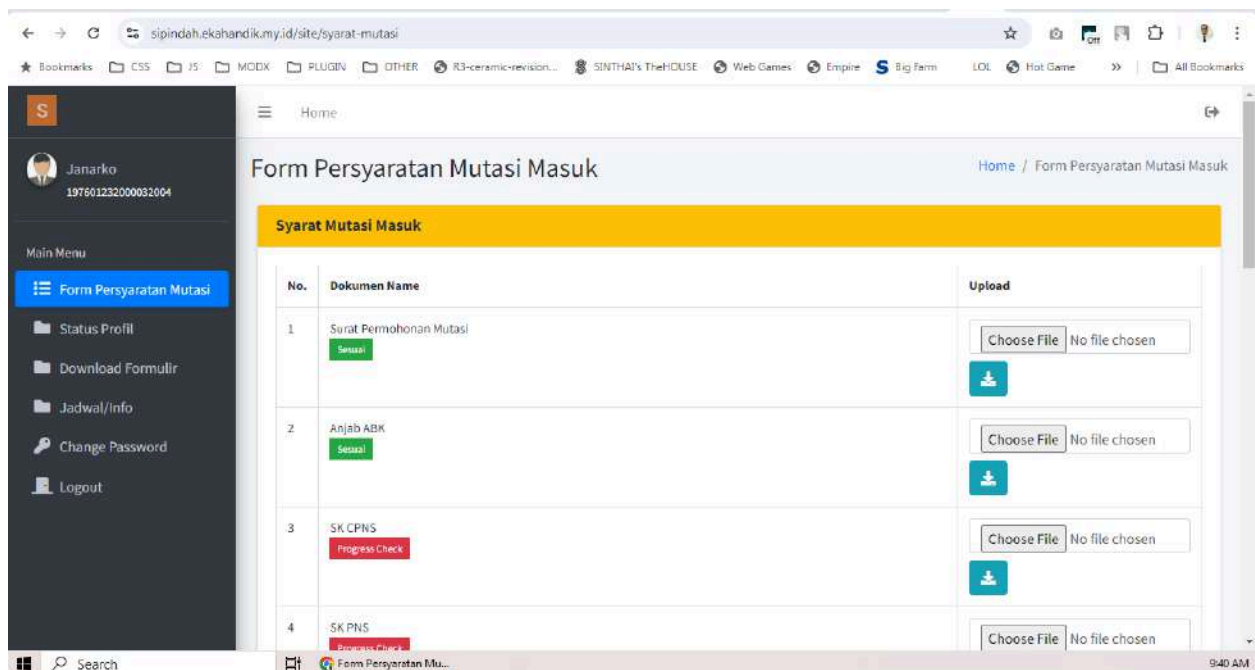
sipindah.ekahandik.my.id/site/syarat-mutasi

Bookmarks CSS JS MODX PLUGIN OTHER R3-ceramic-revision... SINTHAI's TheHOUSE Web Games Empire Big Farm LOL Hot Game » All Bookmarks

S

Home

Janarko
197601232000032004

Main Menu

Form Persyaratan Mutasi

Status Profil

Download Formulir

Jadwal/info

Change Password

Logout

Form Persyaratan Mutasi Masuk

Home / Form Persyaratan Mutasi Masuk

Syarat Mutasi Masuk

| No. | Dokumen Name | Upload |
|---|---|---|
| 1 | Surat Permohonan Mutasi Sesuai | Choose File No file chosen |
| 2 | Anjab ABK Sesuai | Choose File No file chosen |
| 3 | SK CPNS Progress Check | Choose File No file chosen |
| 4 | SK PNS Progress Check | Choose File No file chosen |

Search

Form Persyaratan Mu...

9:40 AM